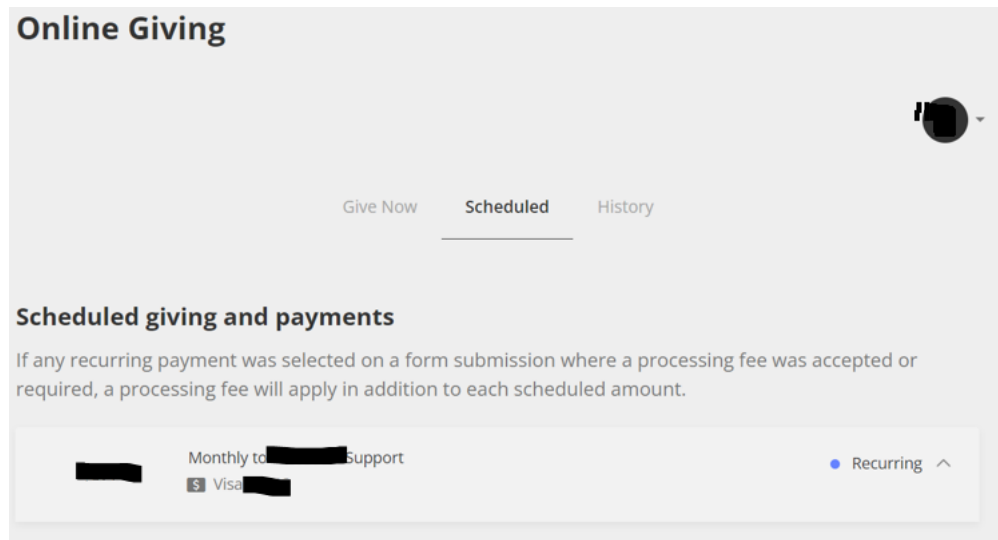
Online Giving

Give Now Scheduled History

Scheduled giving and payments

If any recurring payment was selected on a form submission where a processing fee was accepted or required, a processing fee will apply in addition to each scheduled amount.

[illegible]

Monthly to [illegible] Support

$ Visa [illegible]

Recurring